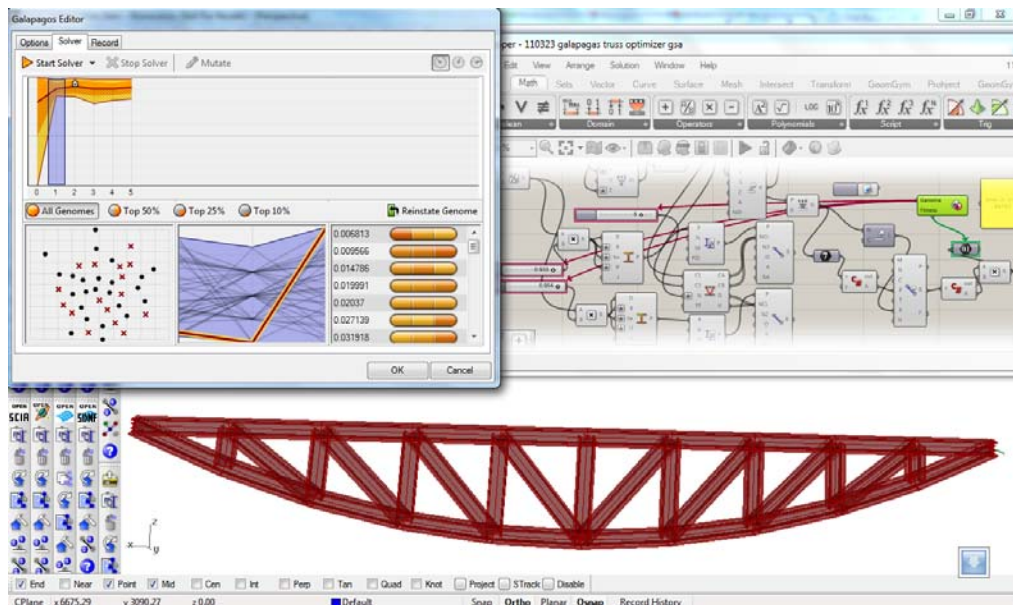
Galapagos Editor

Options Solver Record

Start Solver Stop Solver Mutate

0 1 2 3 4 5

All Genomes Top 50% Top 25% Top 10% Reinstate Genome

0.006813
0.009566
0.014786
0.019991
0.02037
0.027139
0.031918

OK Cancel

per - 110323 galapagas truss optimizer gsa

Edit View Arrange Solution Window Help

Math Sets Vector Curve Surface Mesh Intersect Transform GeomGym Profinext GeomGy

lean Domain Operators Polynomials Script Trig

Genome Fitness

SCIA SOMF

z
x y

End Near Point Mid Cen Int Perp Tan Quad Knot Project STrack Disable

CPlane x 6675.29 y 3090.27 z 0.00 Default Snap Ortho Planar Osnap Record History